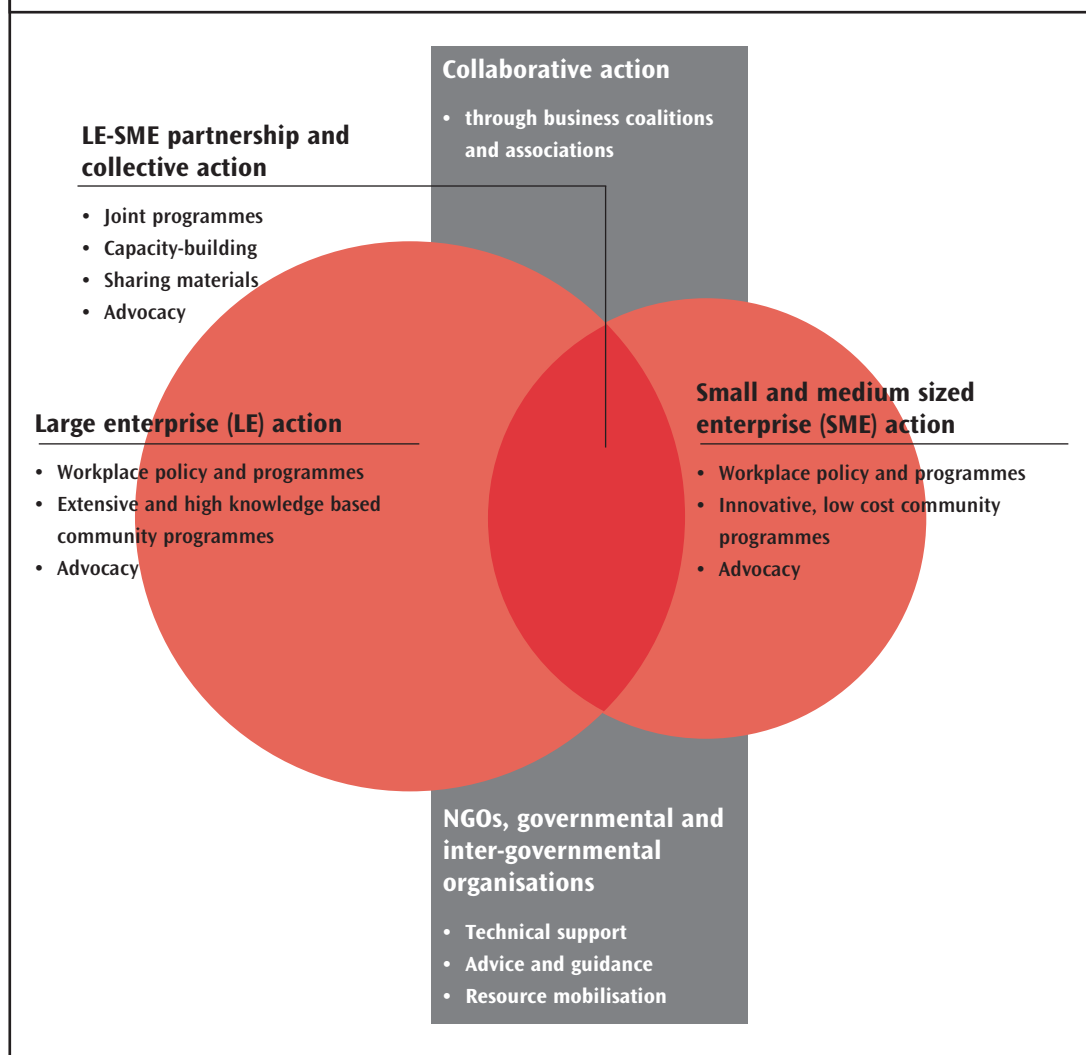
Collaborative action

• through business coalitions and associations

LE-SME partnership and collective action

• Joint programmes
• Capacity-building
• Sharing materials
• Advocacy

Large enterprise (LE) action

• Workplace policy and programmes
• Extensive and high knowledge based community programmes
• Advocacy

Small and medium sized enterprise (SME) action

• Workplace policy and programmes
• Innovative, low cost community programmes
• Advocacy

NGOs, governmental and inter-governmental organisations

• Technical support
• Advice and guidance
• Resource mobilisation